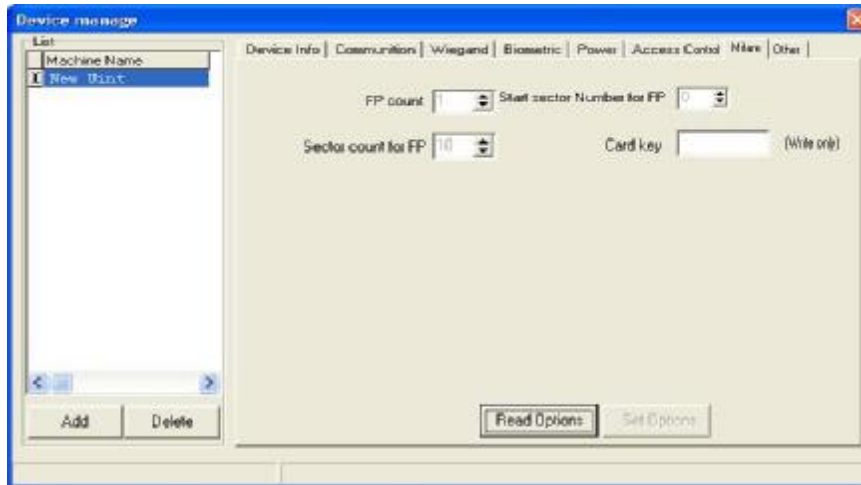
Device manage

List

Machine Name

1 New Unit

Device Info | Communition | Wiegand | Biometric | Power | Access Contol | Mifare | Other |

FP count 1

Start sector Number for FP 0

Sector count for FP 10

Card key

(Write only)

Add

Delete

Read Options

Set Options